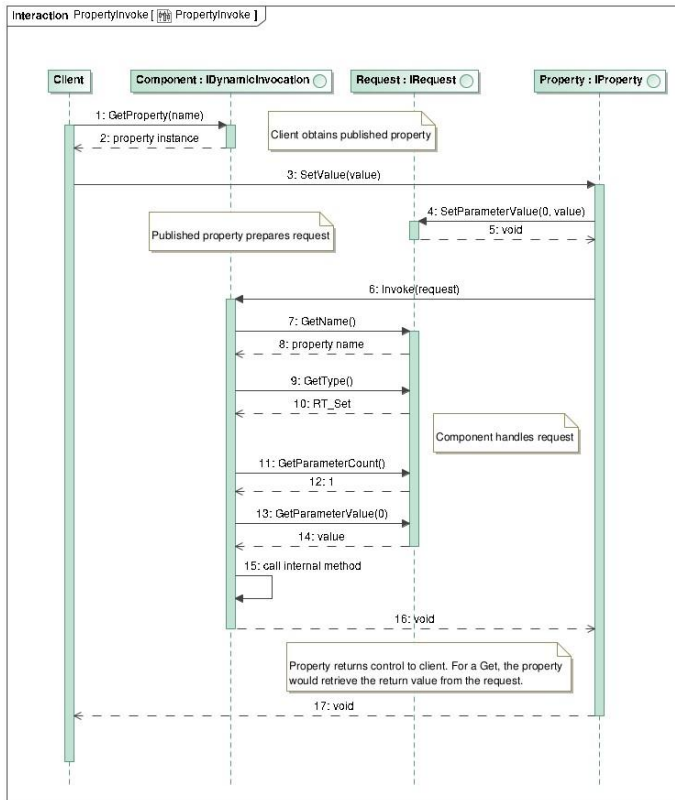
Interaction PropertyInvoke [ PropertyInvoke ]

Client

Component : IDynamicInvocation

Request : IRequest

Property : IProperty

1: GetProperty(name)

2: property instance

Client obtains published property

3: SetValue(value)

4: SetParameterValue(0, value)

5: void

Published property prepares request

6: Invoke(request)

7: GetName()

8: property name

9: GetType()

10: RT_Set

Component handles request

11: GetParameterCount()

12: 1

13: GetParameterValue(0)

14: value

15: call internal method

16: void

Property returns control to client. For a Get, the property would retrieve the return value from the request.

17: void